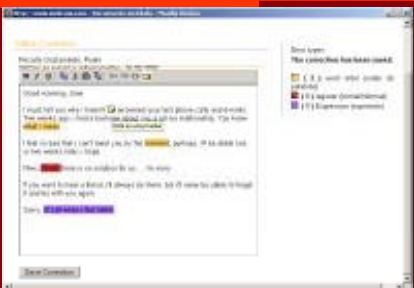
http://www.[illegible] - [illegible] - Mozilla Firefox

Editor Correction

Recently Graduated, Poste
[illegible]

Good morning, Jose

I must tell you why I haven't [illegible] your text (phone calls and emails). This weeks was... I had to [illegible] about you a lot... my matchmaking. You know what I mean.

I feel so bad that I can't meet you so far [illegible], perhaps I'll be able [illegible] in two weeks' time - I hope.

Pero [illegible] there is no solution for us ... no more.

If you want to have a friend, I'll always be there, but I'll never be able to forget it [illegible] with you again.

Sorry, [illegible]

Save Correction

Error types:
The correction has been saved.

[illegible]
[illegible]
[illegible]